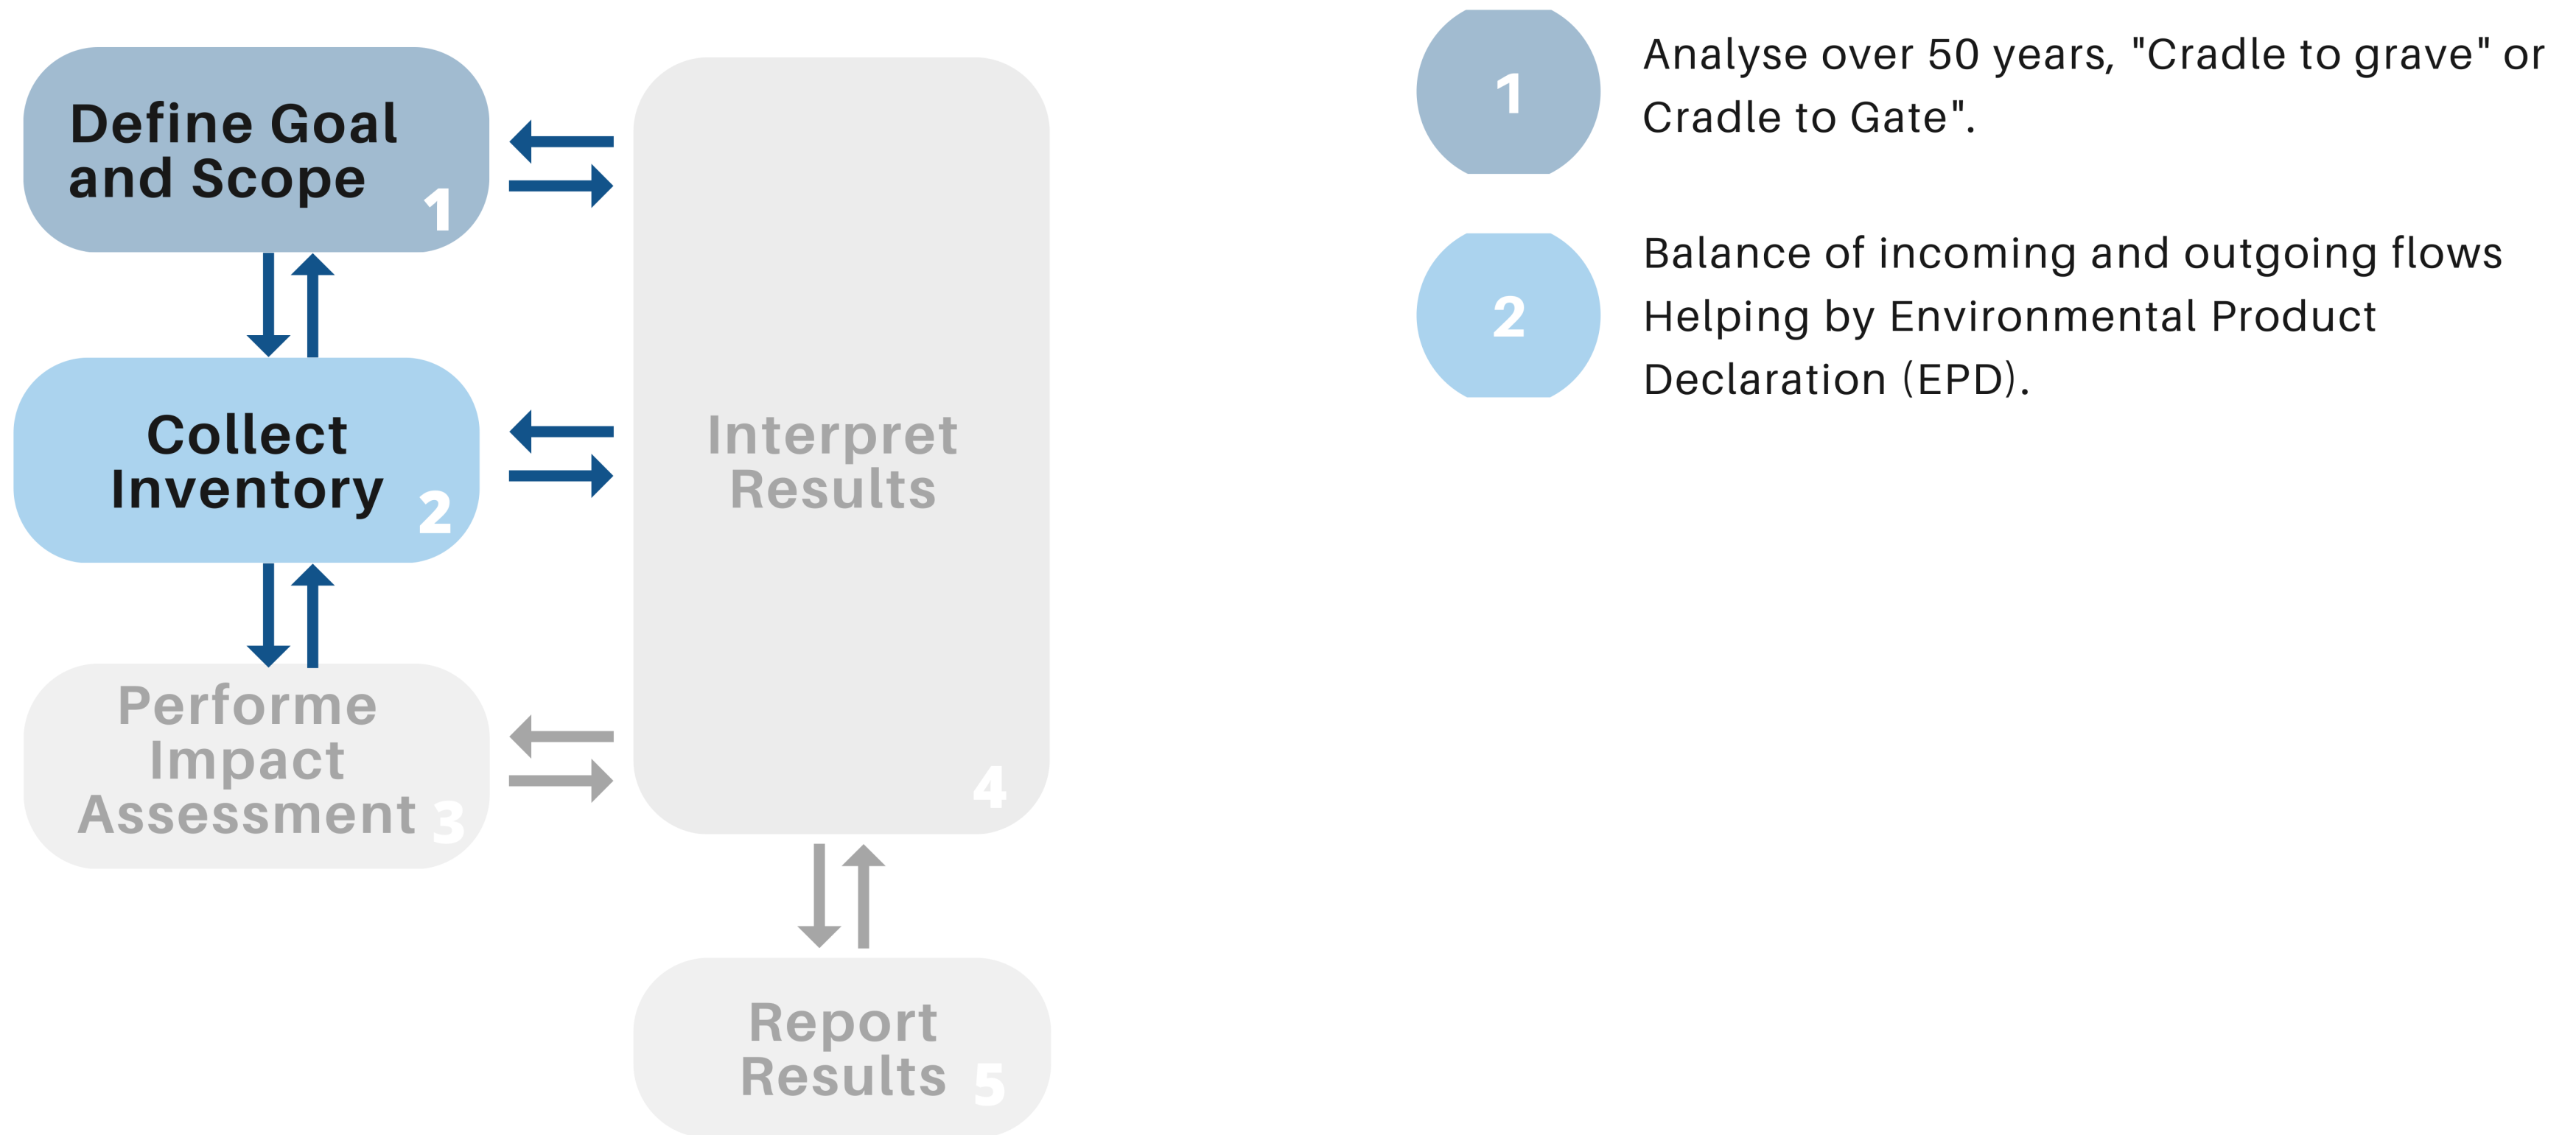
Define Goal and Scope 1

Collect Inventory 2

Performe Impact Assessment 3

Interpret Results 4

Report Results 5

1 Analyse over 50 years, "Cradle to grave" or Cradle to Gate".

2 Balance of incoming and outgoing flows Helping by Environmental Product Declaration (EPD).